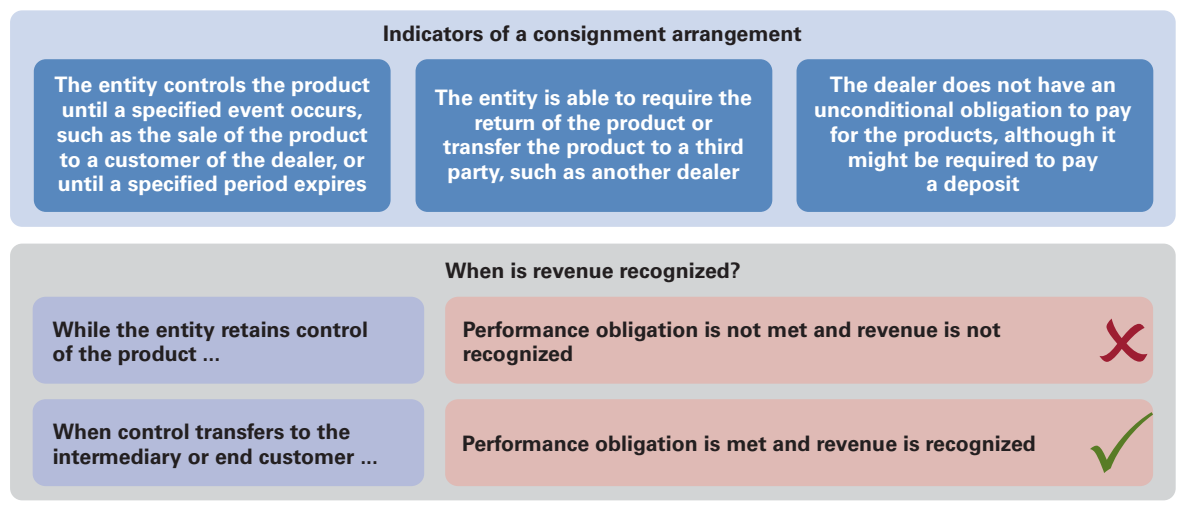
Indicators of a consignment arrangement

The entity controls the product until a specified event occurs, such as the sale of the product to a customer of the dealer, or until a specified period expires

The entity is able to require the return of the product or transfer the product to a third party, such as another dealer

The dealer does not have an unconditional obligation to pay for the products, although it might be required to pay a deposit

When is revenue recognized?

While the entity retains control of the product ...

Performance obligation is not met and revenue is not recognized

When control transfers to the intermediary or end customer ...

Performance obligation is met and revenue is recognized